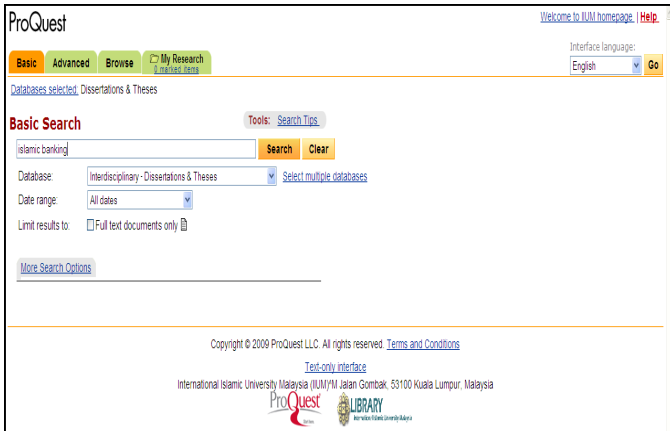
ProQuest

Welcome to IIUM homepage | Help

Basic Advanced Browse My Research 0 marked items

Interface language:
English Go

Databases selected: Dissertations & Theses

Basic Search

Tools: Search Tips

islamic banking Search Clear

Database: Interdisciplinary - Dissertations & Theses Select multiple databases

Date range: All dates

Limit results to: Full text documents only

More Search Options

Copyright © 2009 ProQuest LLC. All rights reserved. Terms and Conditions

Text-only interface

International Islamic University Malaysia (IIUM)"M Jalan Gombak, 53100 Kuala Lumpur, Malaysia

ProQuest

LIBRARY
International Islamic University Malaysia